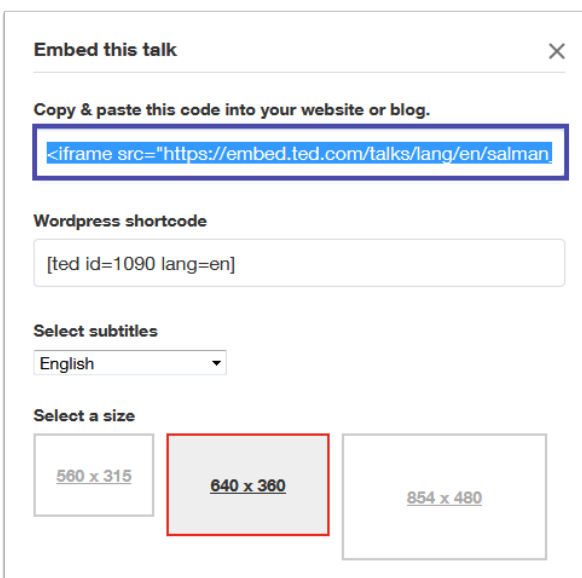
Embed this talk

×

Copy & paste this code into your website or blog.

<iframe src="https://embed.ted.com/talks/lang/en/salman

Wordpress shortcode

[ted id=1090 lang=en]

Select subtitles

English

Select a size

560 x 315

640 x 360

854 x 480